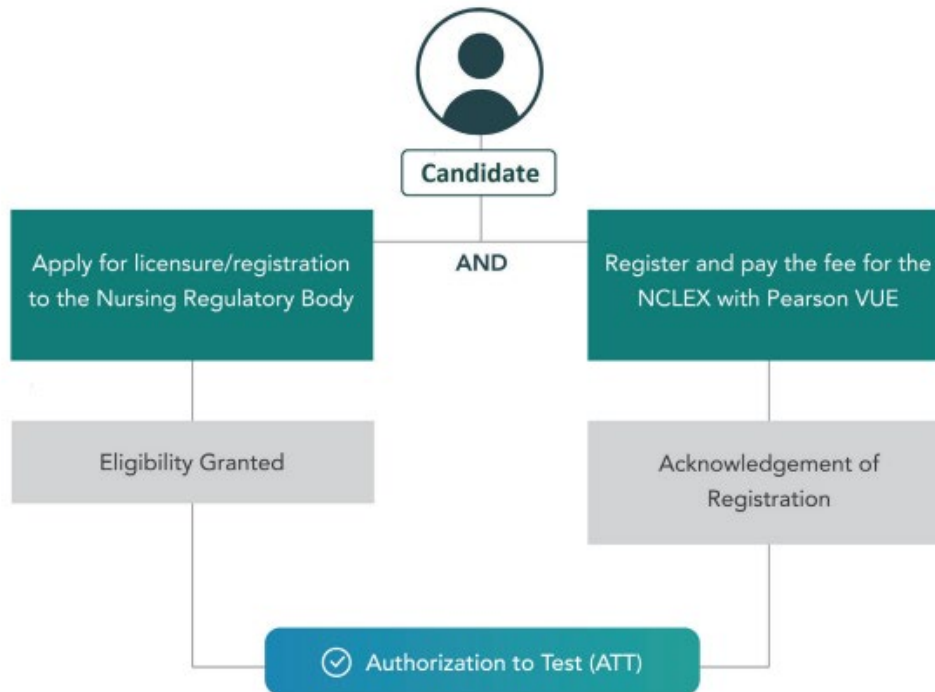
Candidate

Apply for licensure/registration to the Nursing Regulatory Body

AND

Register and pay the fee for the NCLEX with Pearson VUE

Eligibility Granted

Acknowledgement of Registration

Authorization to Test (ATT)